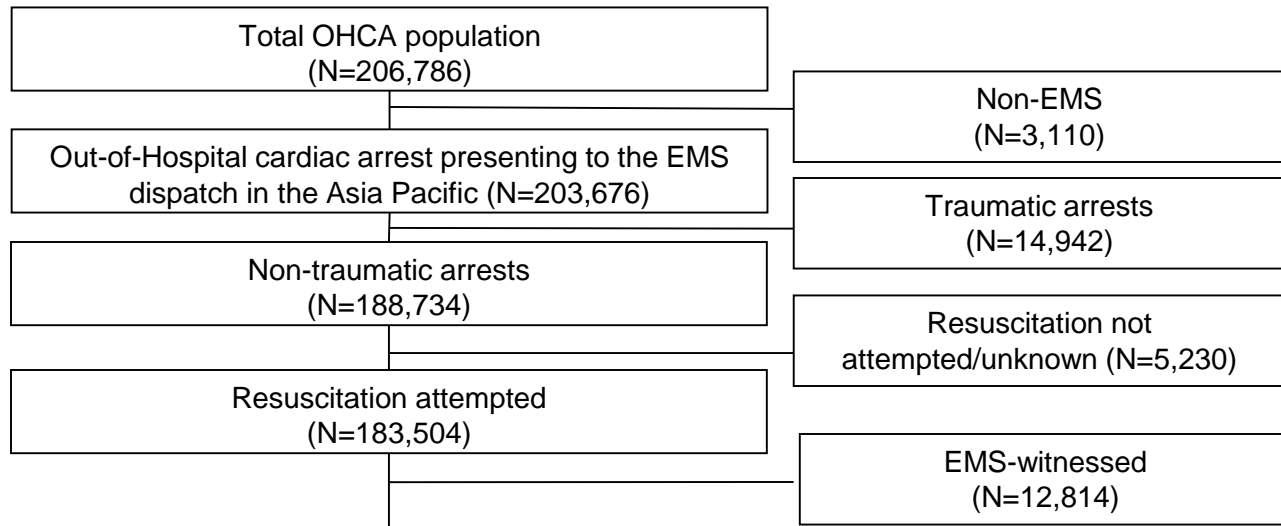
Total OHCA population
(N=206,786)

Non-EMS
(N=3,110)

Out-of-Hospital cardiac arrest presenting to the EMS dispatch in the Asia Pacific (N=203,676)

Traumatic arrests
(N=14,942)

Non-traumatic arrests
(N=188,734)

Resuscitation not attempted/unknown (N=5,230)

Resuscitation attempted
(N=183,504)

EMS-witnessed
(N=12,814)